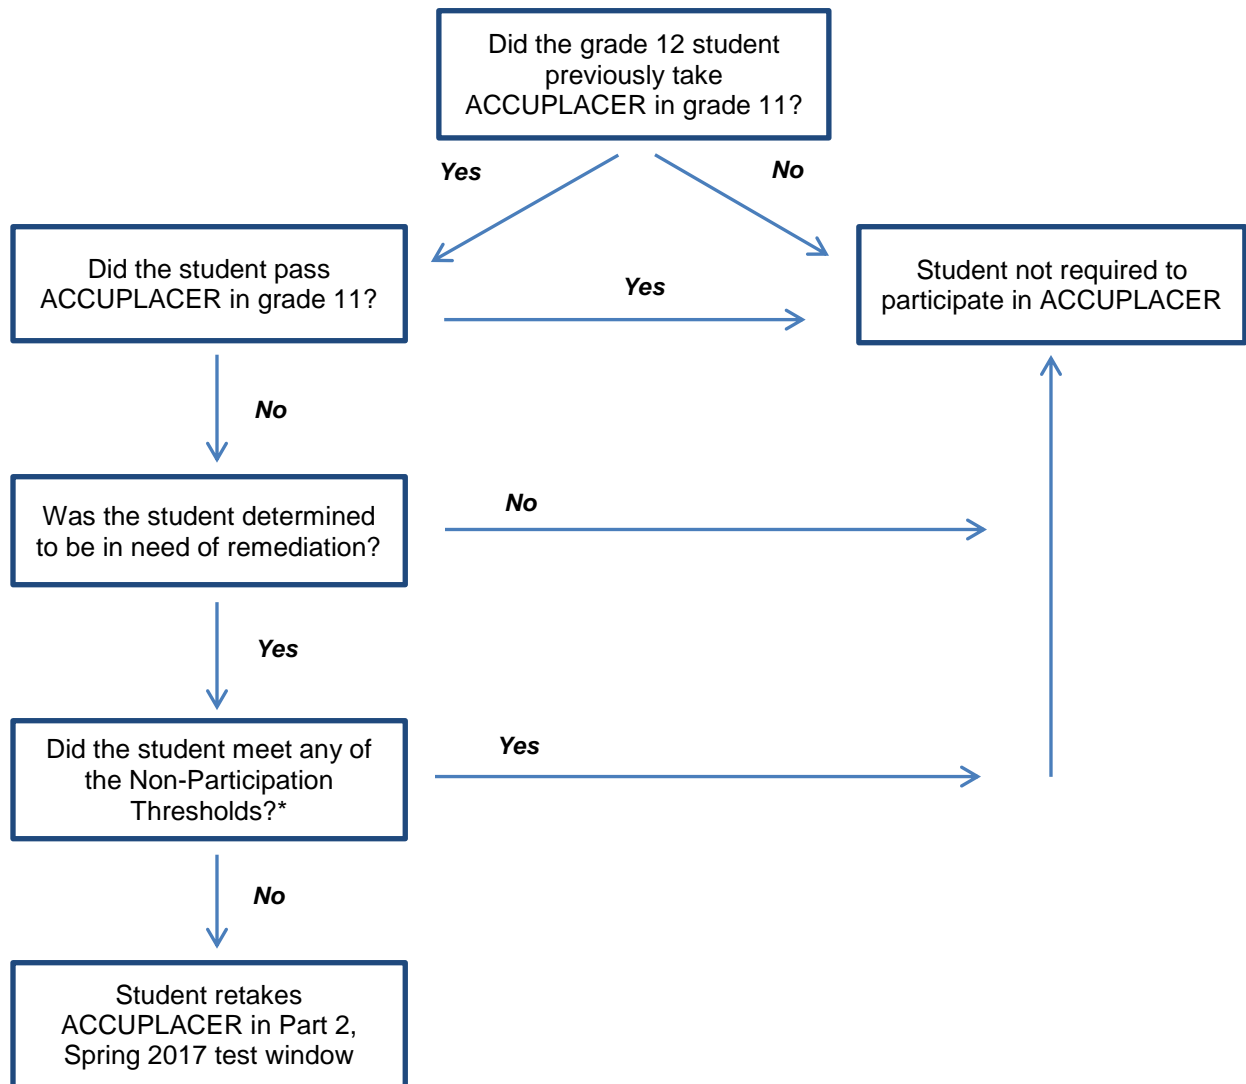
Did the grade 12 student previously take ACCUPLACER in grade 11?

Yes

No

Did the student pass ACCUPLACER in grade 11?

Yes

Student not required to participate in ACCUPLACER

No

Was the student determined to be in need of remediation?

No

Yes

Did the student meet any of the Non-Participation Thresholds?*

Yes

No

Student retakes ACCUPLACER in Part 2, Spring 2017 test window